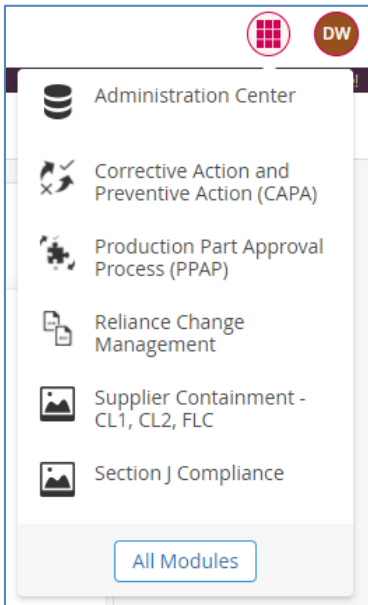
DW

Administration Center

Corrective Action and Preventive Action (CAPA)

Production Part Approval Process (PPAP)

Reliance Change Management

Supplier Containment - CL1, CL2, FLC

Section J Compliance

All Modules